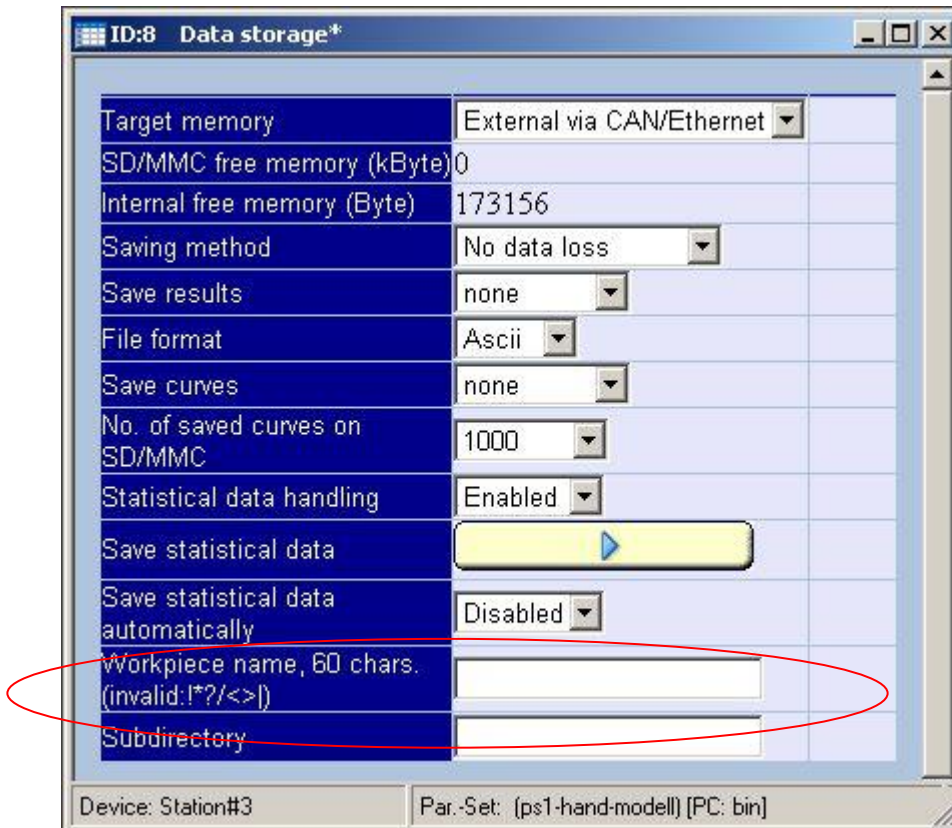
ID:8 Data storage*

| | |
|---|---|
| Target memory | External via CAN/Ethernet |
| SD/MMC free memory (kByte) | 0 |
| Internal free memory (Byte) | 173156 |
| Saving method | No data loss |
| Save results | none |
| File format | Ascii |
| Save curves | none |
| No. of saved curves on SD/MMC | 1000 |
| Statistical data handling | Enabled |
| Save statistical data | |
| Save statistical data automatically | Disabled |
| Workpiece name, 60 chars. (invalid:!*?/<>\|) | |
| Subdirectory | |

Device: Station#3

Par.-Set: (ps1-hand-modell) [PC: bin]